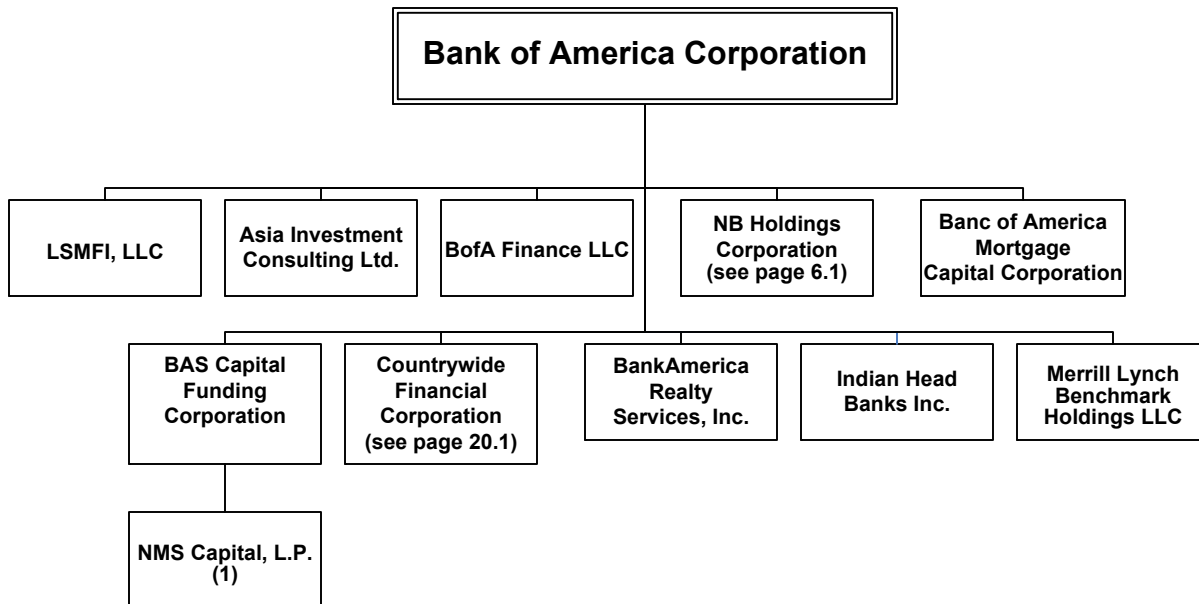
Bank of America Corporation

LSMFI, LLC

Asia Investment Consulting Ltd.

BofA Finance LLC

NB Holdings Corporation (see page 6.1)

Banc of America Mortgage Capital Corporation

BAS Capital Funding Corporation

Countrywide Financial Corporation (see page 20.1)

BankAmerica Realty Services, Inc.

Indian Head Banks Inc.

Merrill Lynch Benchmark Holdings LLC

NMS Capital, L.P. (1)